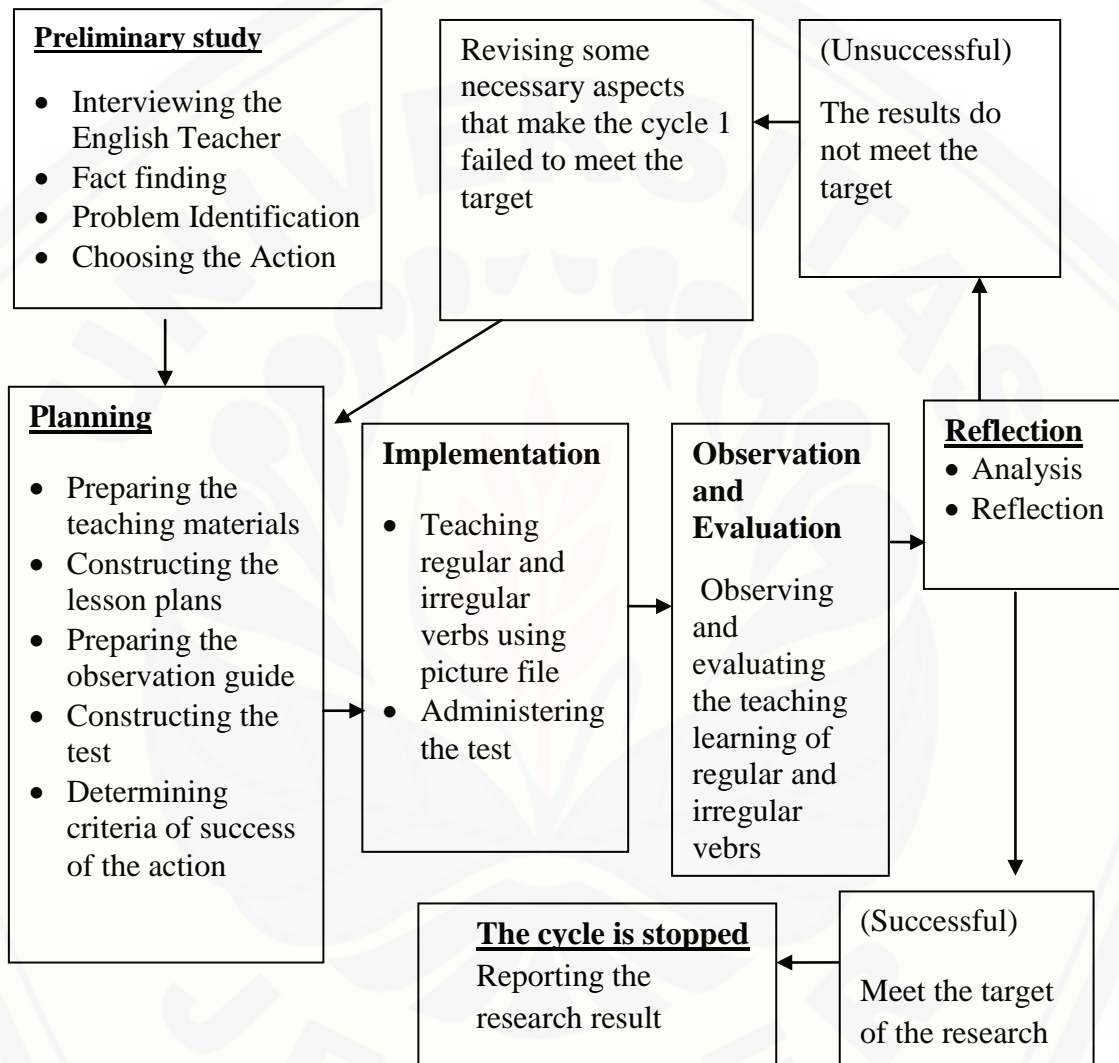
**Preliminary study**

- Interviewing the English Teacher
- Fact finding
- Problem Identification
- Choosing the Action

Revising some necessary aspects that make the cycle 1 failed to meet the target

(Unsuccessful)

The results do not meet the target

**Planning**

- Preparing the teaching materials
- Constructing the lesson plans
- Preparing the observation guide
- Constructing the test
- Determining criteria of success of the action

**Implementation**

- Teaching regular and irregular verbs using picture file
- Administering the test

**Observation and Evaluation**

Observing and evaluating the teaching learning of regular and irregular vebrs

**Reflection**

- Analysis
- Reflection

**The cycle is stopped**

Reporting the research result

(Successful)

Meet the target of the research